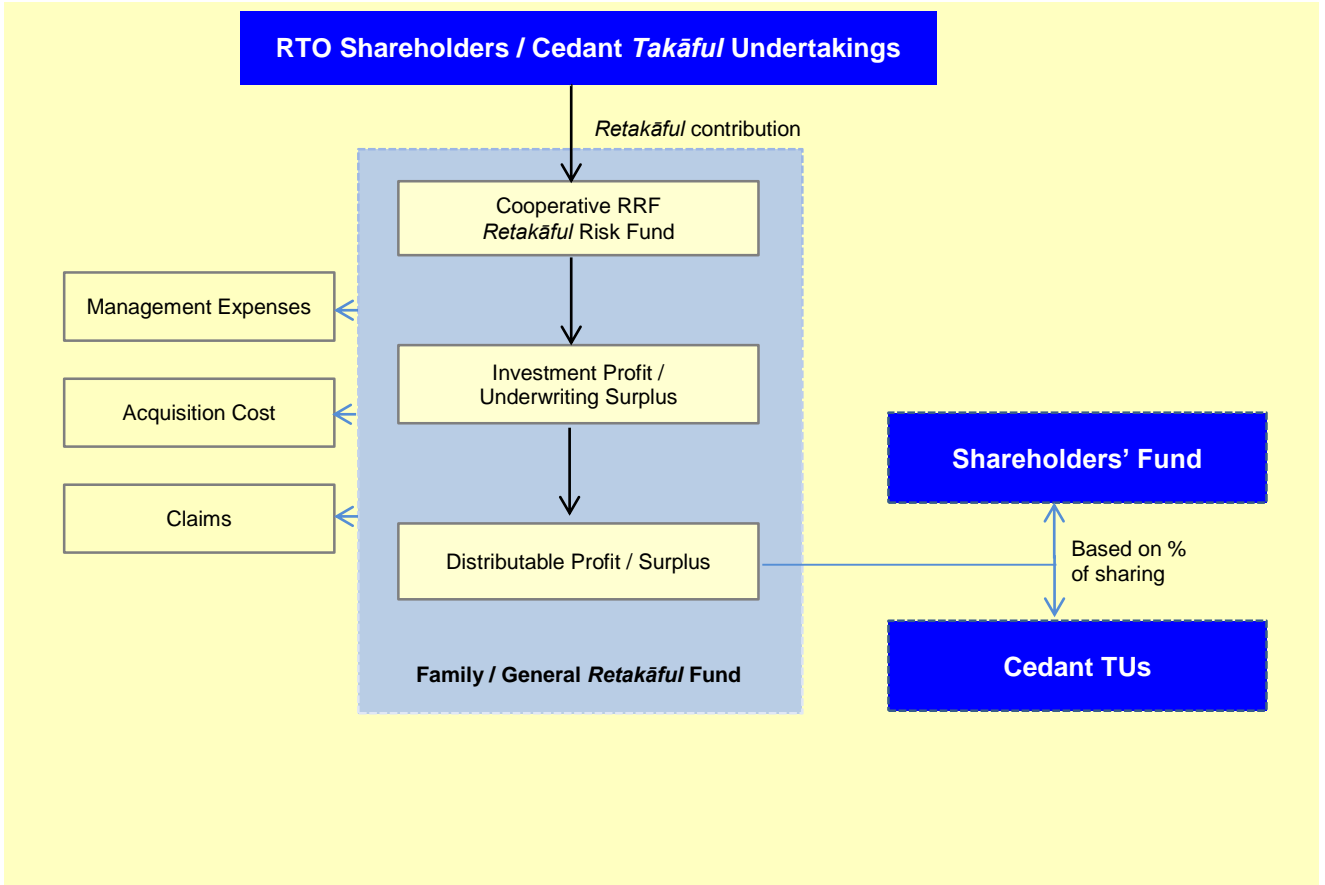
RTO Shareholders / Cedant Takāful Undertakings

Retakāful contribution

Cooperative RRF
Retakāful Risk Fund

Management Expenses

Investment Profit / Underwriting Surplus

Acquisition Cost

Shareholders' Fund

Claims

Distributable Profit / Surplus

Based on % of sharing

Family / General Retakāful Fund

Cedant TUs